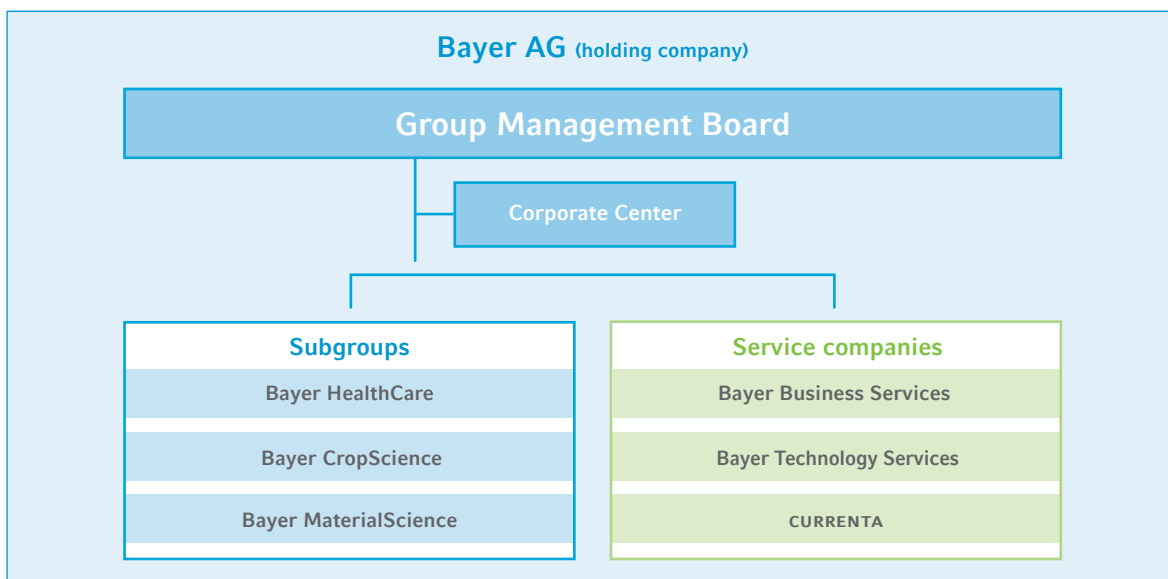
Bayer AG (holding company)

Group Management Board

Corporate Center

Subgroups

Bayer HealthCare

Bayer CropScience

Bayer MaterialScience

Service companies

Bayer Business Services

Bayer Technology Services

CURRENTA